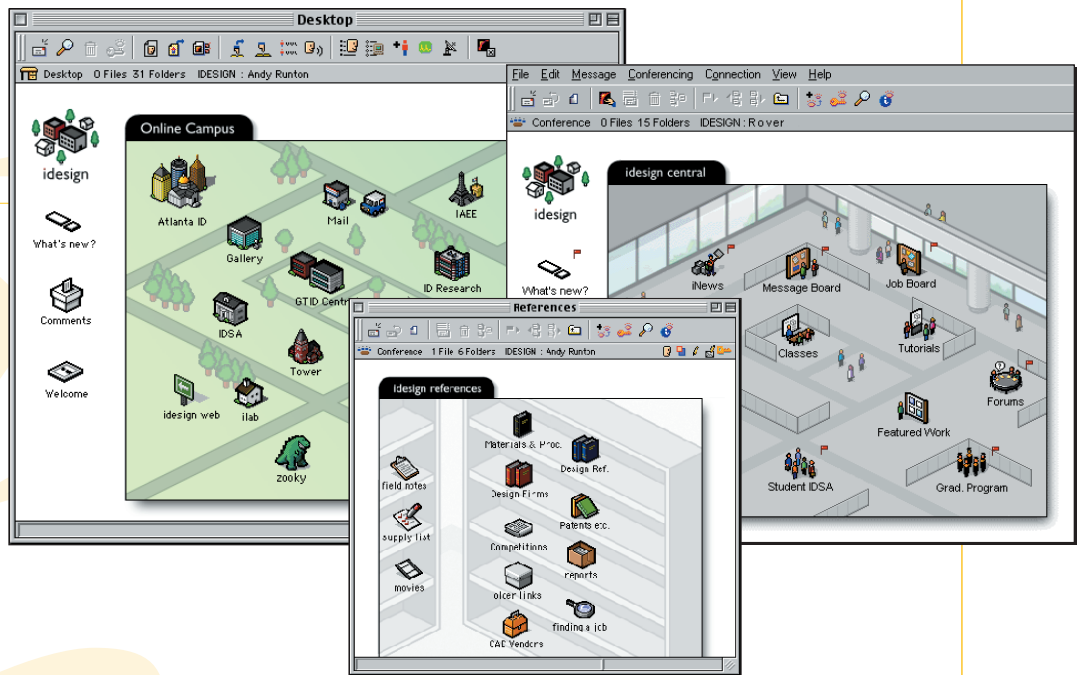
Desktop

Desktop 0 Files 31 Folders IDESIGN : Andy Runton

idesign

What's new?

Comments

Welcome

Online Campus

Atlanta ID

Mail

IAEE

Gallery

GTID Centr

ID Research

IDSA

Tower

idesign web

ilab

zooky

File Edit Message Conferencing Connection View Help

Conference 0 Files 15 Folders IDESIGN : Rover

idesign

What's new?

idesign central

iNews

Message Board

Job Board

Classes

Tutorials

Forums

Featured Work

Student IDSA

Grad. Program

References

Conference 1 File 6 Folders IDESIGN : Andy Runton

idesign references

field notes

supply list

movies

Materials & Proc.

Design Ref.

Design Firms

Patents etc.

Competitions

reports

older links

finding a job

CAE Vendors